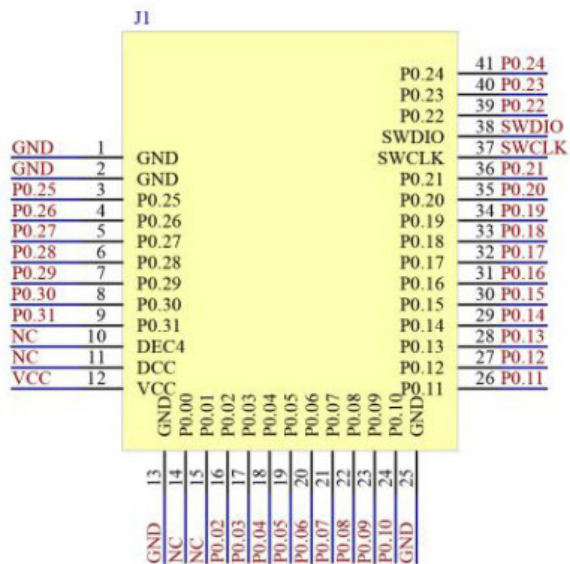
J1

P0.24 41 P0.24
P0.23 40 P0.23
P0.22 39 P0.22
SWDIO 38 SWDIO
SWCLK 37 SWCLK
P0.21 36 P0.21
P0.20 35 P0.20
P0.19 34 P0.19
P0.18 33 P0.18
P0.17 32 P0.17
P0.16 31 P0.16
P0.15 30 P0.15
P0.14 29 P0.14
P0.13 28 P0.13
P0.12 27 P0.12
P0.11 26 P0.11

GND 1 GND
GND 2 GND
P0.25 3 P0.25
P0.26 4 P0.26
P0.27 5 P0.27
P0.28 6 P0.28
P0.29 7 P0.29
P0.30 8 P0.30
P0.31 9 P0.31
NC 10 DEC4
NC 11 DCC
VCC 12 VCC

GND 13 GND
NC 14 P0.00
NC 15 P0.01
P0.02 16 P0.02
P0.03 17 P0.03
P0.04 18 P0.04
P0.05 19 P0.05
P0.06 20 P0.06
P0.07 21 P0.07
P0.08 22 P0.08
P0.09 23 P0.09
P0.10 24 P0.10
GND 25 GND